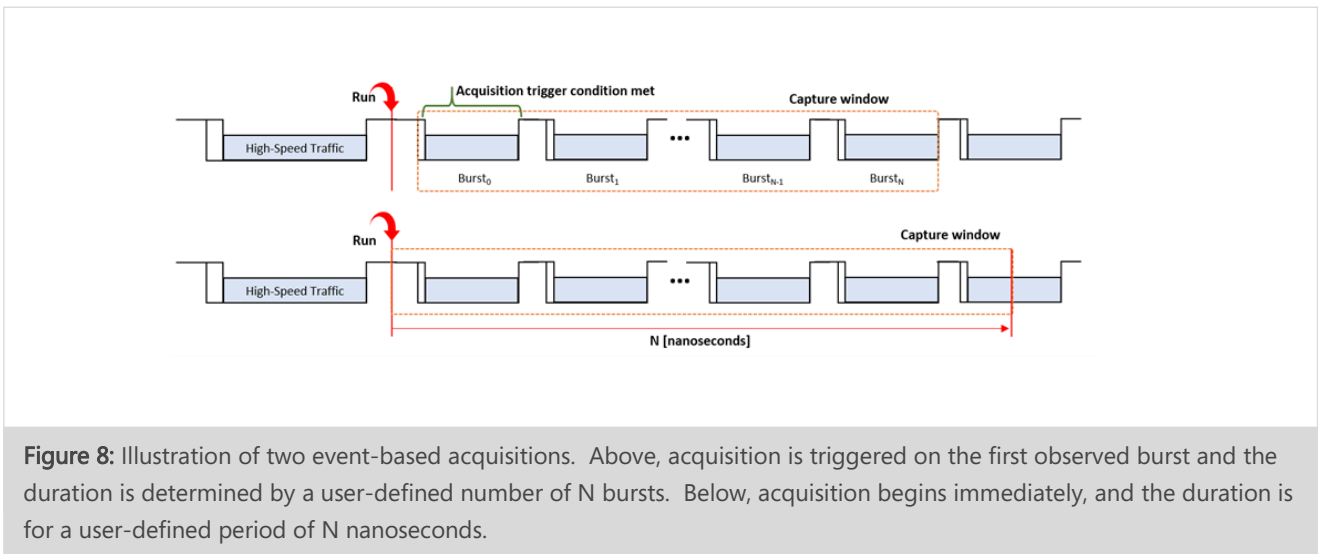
Run

Acquisition trigger condition met

Capture window

High-Speed Traffic

...

$Burst_0$

$Burst_1$

$Burst_{N-1}$

$Burst_N$

Run

Capture window

High-Speed Traffic

...

N [nanoseconds]

Figure 8: Illustration of two event-based acquisitions. Above, acquisition is triggered on the first observed burst and the duration is determined by a user-defined number of N bursts. Below, acquisition begins immediately, and the duration is for a user-defined period of N nanoseconds.